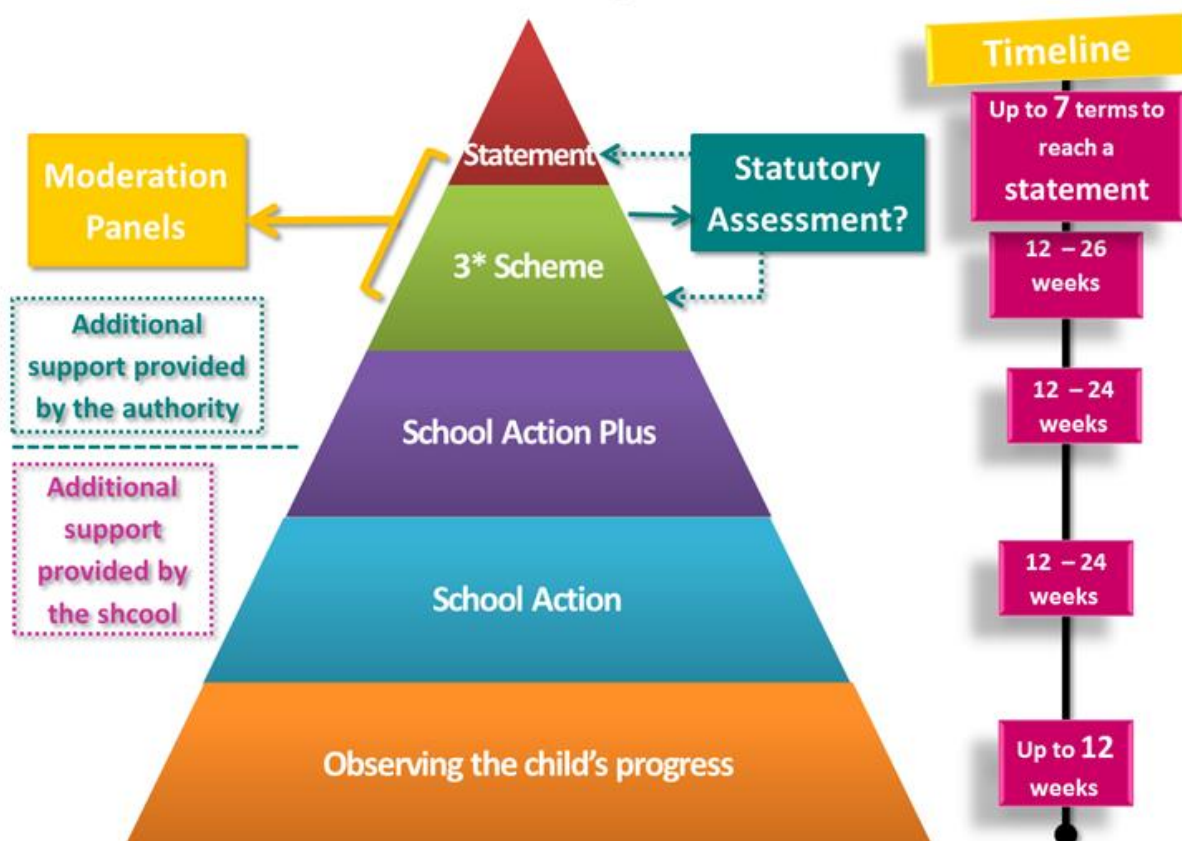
Moderation Panels

Statement

Statutory Assessment?

3* Scheme

Additional support provided by the authority

School Action Plus

Additional support provided by the shcool

School Action

Observing the child's progress

Timeline

Up to 7 terms to reach a statement

12 – 26 weeks

12 – 24 weeks

12 – 24 weeks

Up to 12 weeks